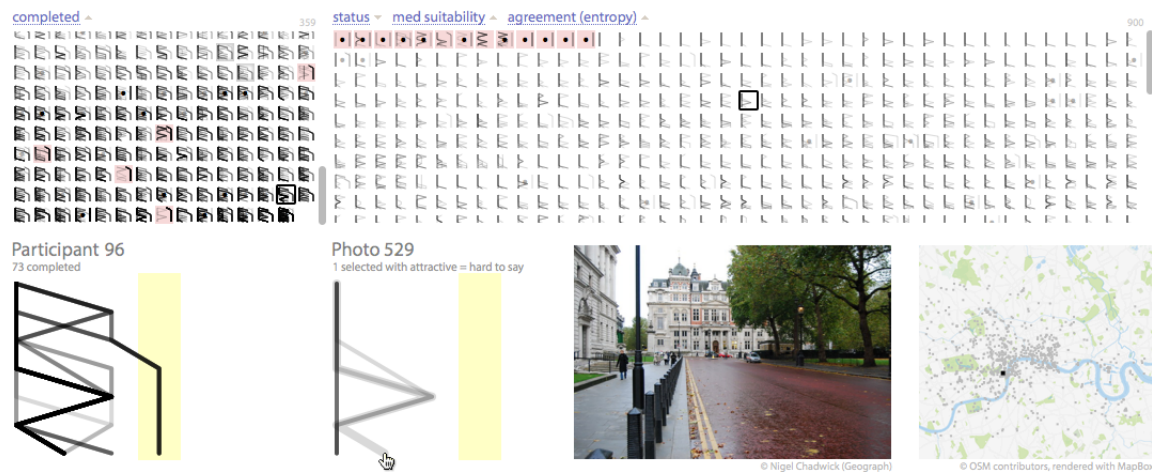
completed 359

status med suitability agreement (entropy) 900

Participant 96
73 completed

Photo 529
1 selected with attractive = hard to say

© Nigel Chadwick (Geograph)

© OSM contributors, rendered with MapBo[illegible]